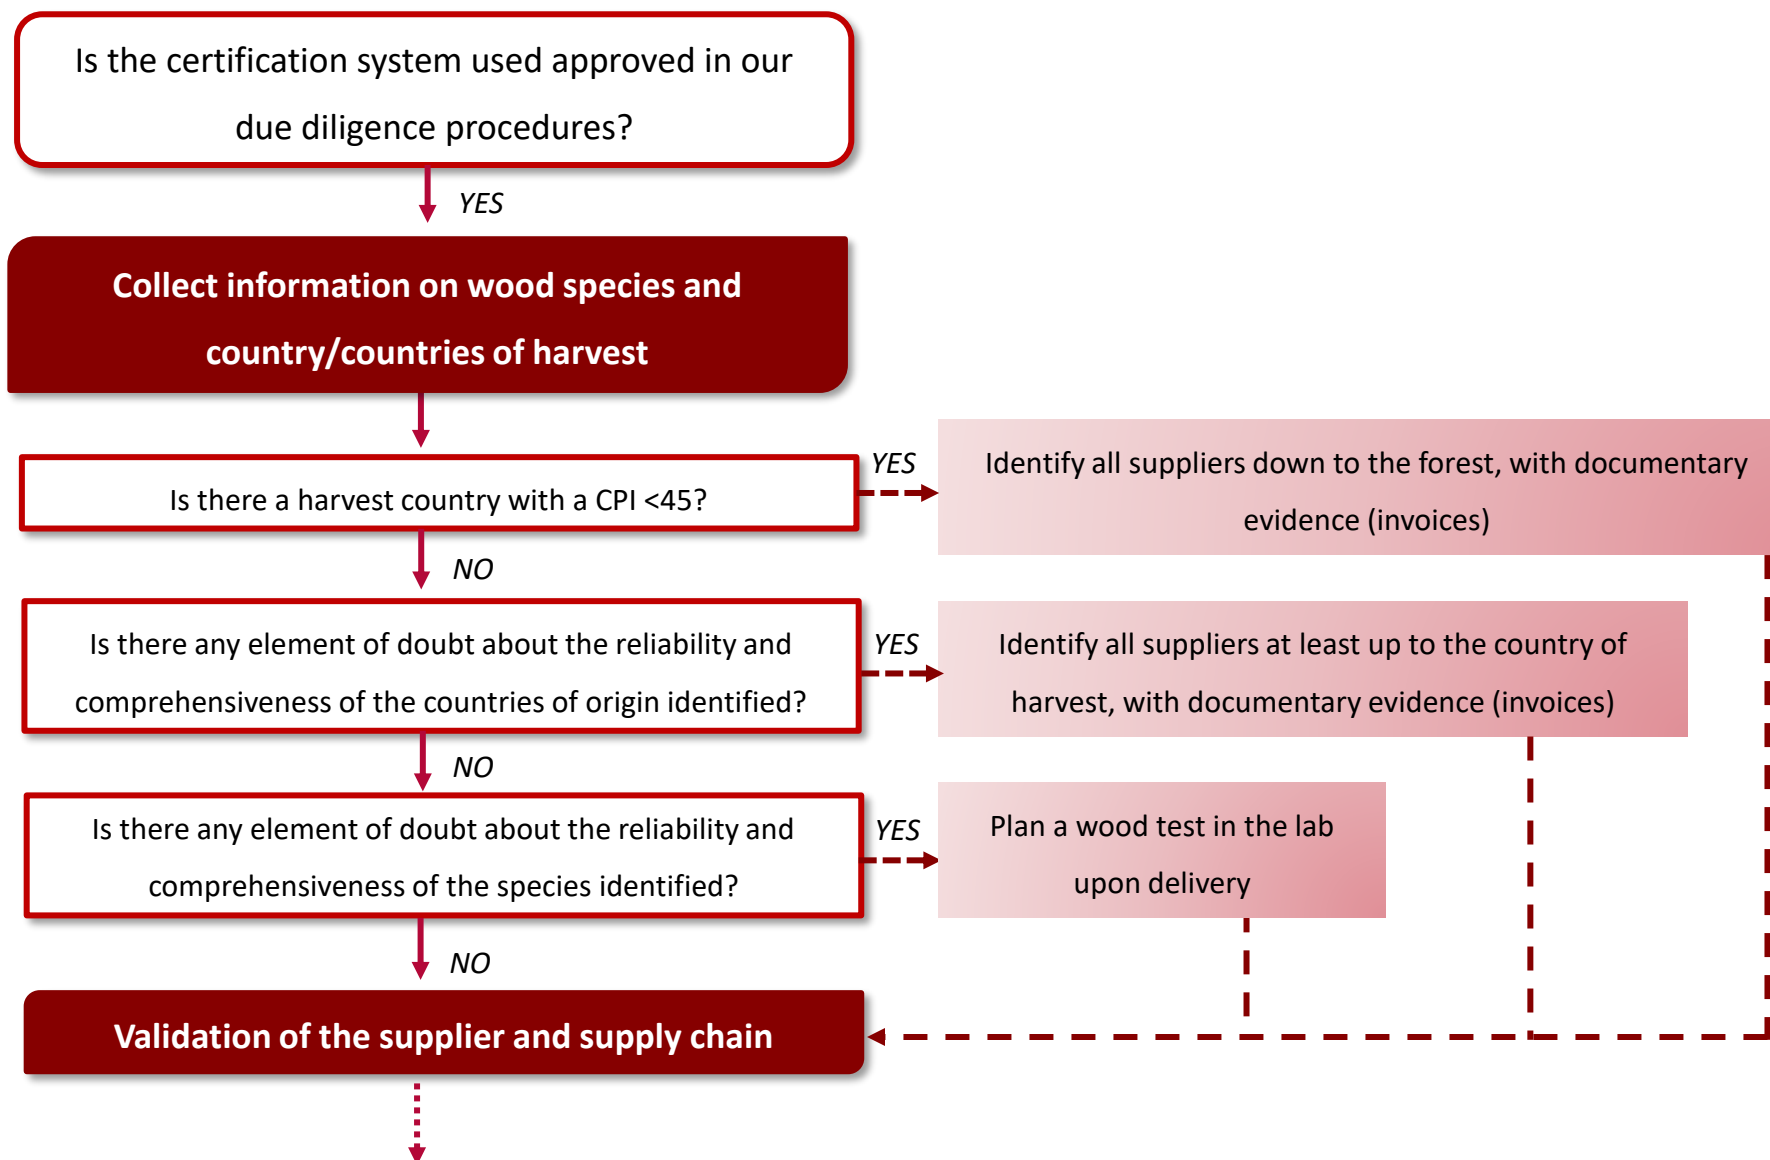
Is the certification system used approved in our due diligence procedures?

YES

Collect information on wood species and country/countries of harvest

Is there a harvest country with a CPI <45?

YES

Identify all suppliers down to the forest, with documentary evidence (invoices)

NO

Is there any element of doubt about the reliability and comprehensiveness of the countries of origin identified?

YES

Identify all suppliers at least up to the country of harvest, with documentary evidence (invoices)

NO

Is there any element of doubt about the reliability and comprehensiveness of the species identified?

YES

Plan a wood test in the lab upon delivery

NO

Validation of the supplier and supply chain